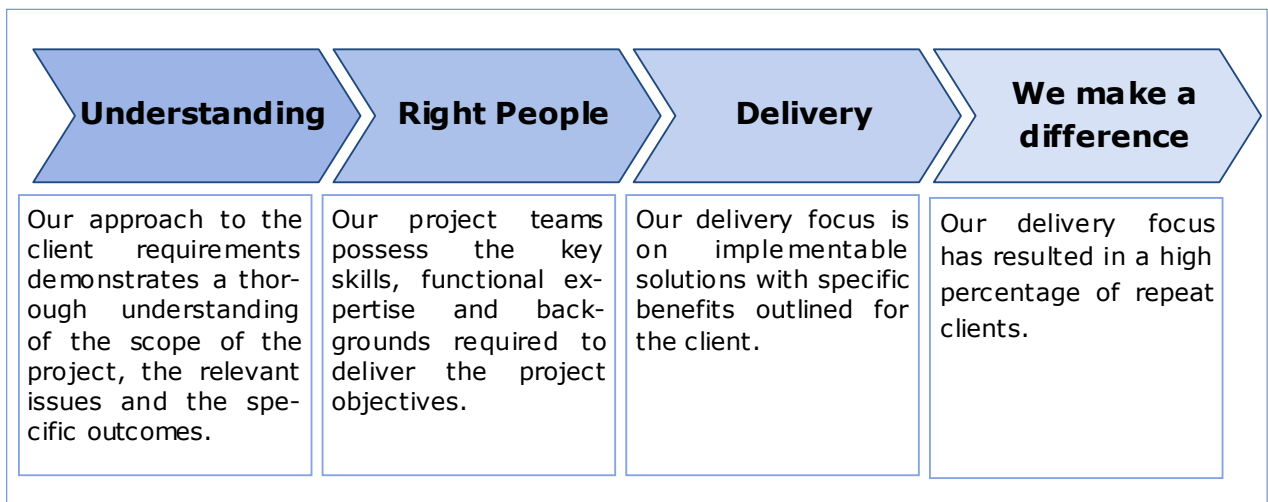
Understanding

Right People

Delivery

We make a difference

Our approach to the client requirements demonstrates a thorough understanding of the scope of the project, the relevant issues and the specific outcomes.

Our project teams possess the key skills, functional expertise and backgrounds required to deliver the project objectives.

Our delivery focus is on implementable solutions with specific benefits outlined for the client.

Our delivery focus has resulted in a high percentage of repeat clients.